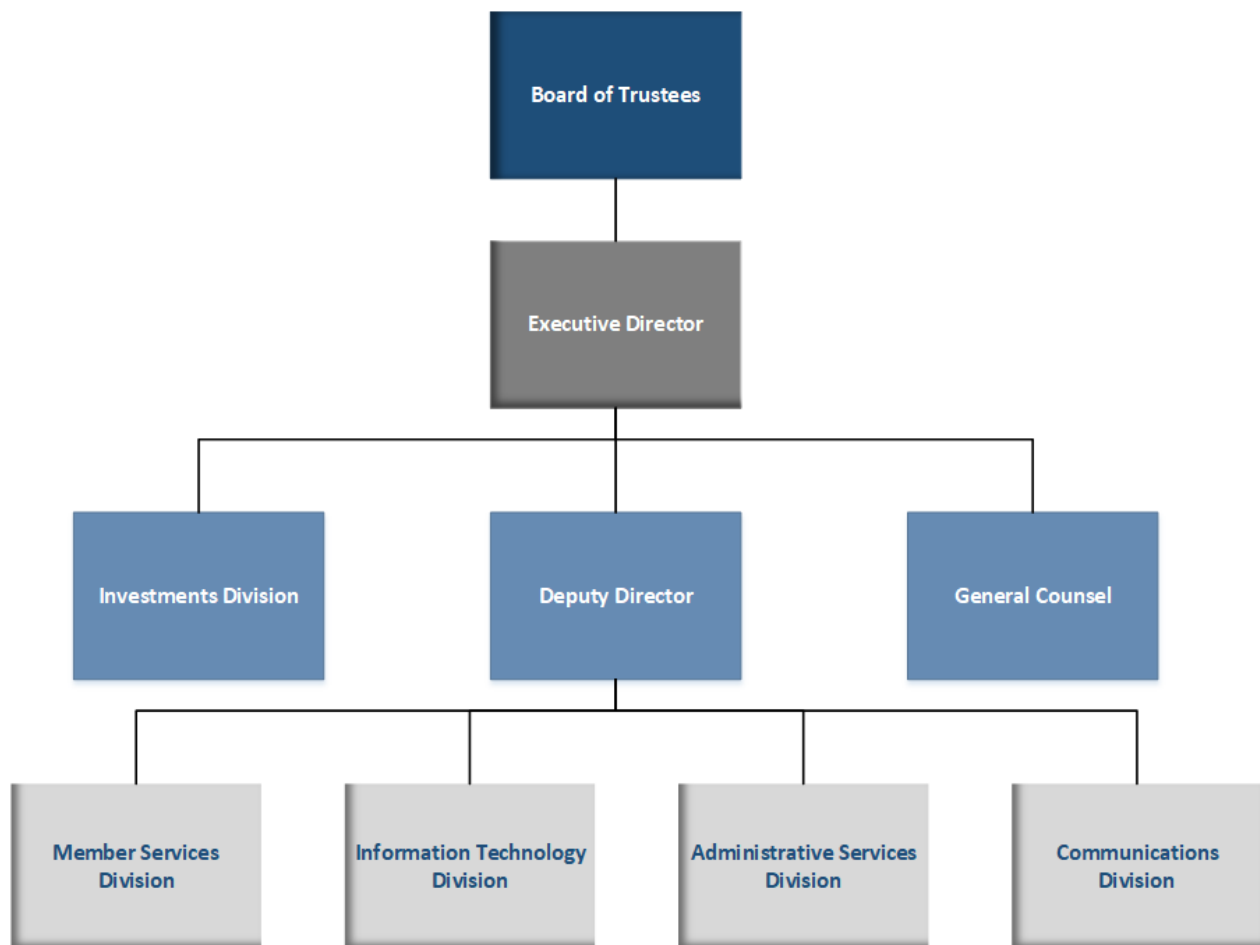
Board of Trustees

Executive Director

Investments Division

Deputy Director

General Counsel

Member Services Division

Information Technology Division

Administrative Services Division

Communications Division